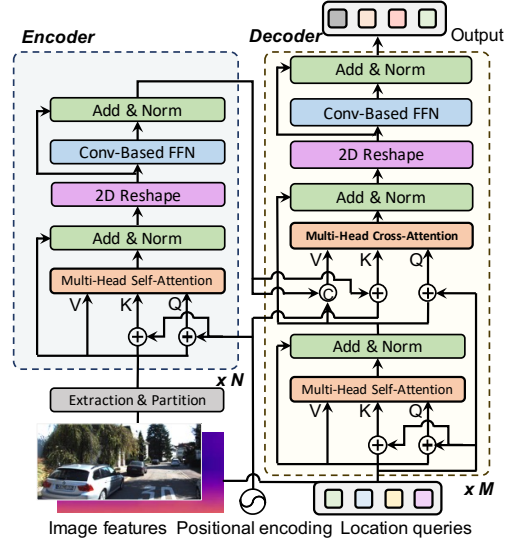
Encoder

Add & Norm

Conv-Based FFN

2D Reshape

Add & Norm

Multi-Head Self-Attention

V K Q

x N

Extraction & Partition

Decoder

Output

Add & Norm

Conv-Based FFN

2D Reshape

Add & Norm

Multi-Head Cross-Attention

V K Q

C

Add & Norm

Multi-Head Self-Attention

V K Q

x M

Image features Positional encoding Location queries